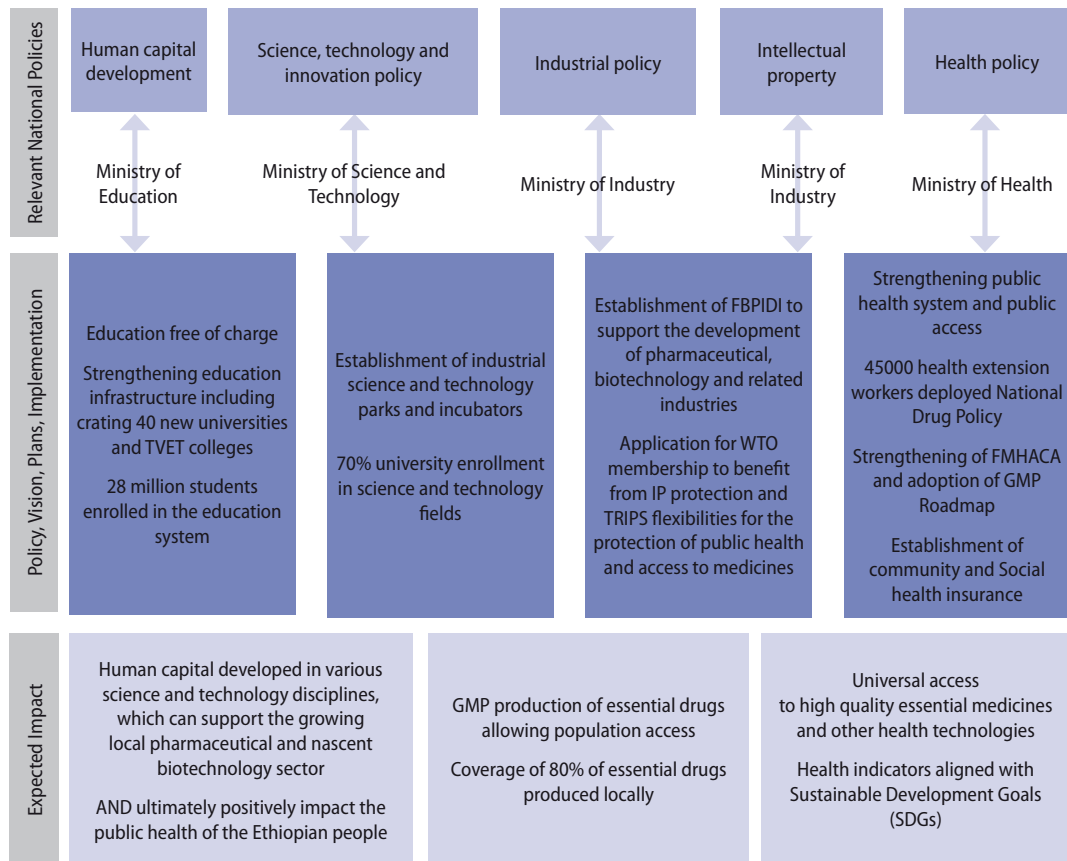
Relevant National Policies

Human capital development

Science, technology and innovation policy

Industrial policy

Intellectual property

Health policy

Ministry of Education

Ministry of Science and Technology

Ministry of Industry

Ministry of Industry

Ministry of Health

Policy, Vision, Plans, Implementation

Education free of charge

Strengthening education infrastructure including crating 40 new universities and TVET colleges

28 million students enrolled in the education system

Establishment of industrial science and technology parks and incubators

70% university enrollment in science and technology fields

Establishment of FBPIDI to support the development of pharmaceutical, biotechnology and related industries

Application for WTO membership to benefit from IP protection and TRIPS flexibilities for the protection of public health and access to medicines

Strengthening public health system and public access

45000 health extension workers deployed National Drug Policy

Strengthening of FMHACA and adoption of GMP Roadmap

Establishment of community and Social health insurance

Expected Impact

Human capital developed in various science and technology disciplines, which can support the growing local pharmaceutical and nascent biotechnology sector

AND ultimately positively impact the public health of the Ethiopian people

GMP production of essential drugs allowing population access

Coverage of 80% of essential drugs produced locally

Universal access to high quality essential medicines and other health technologies

Health indicators aligned with Sustainable Development Goals (SDGs)